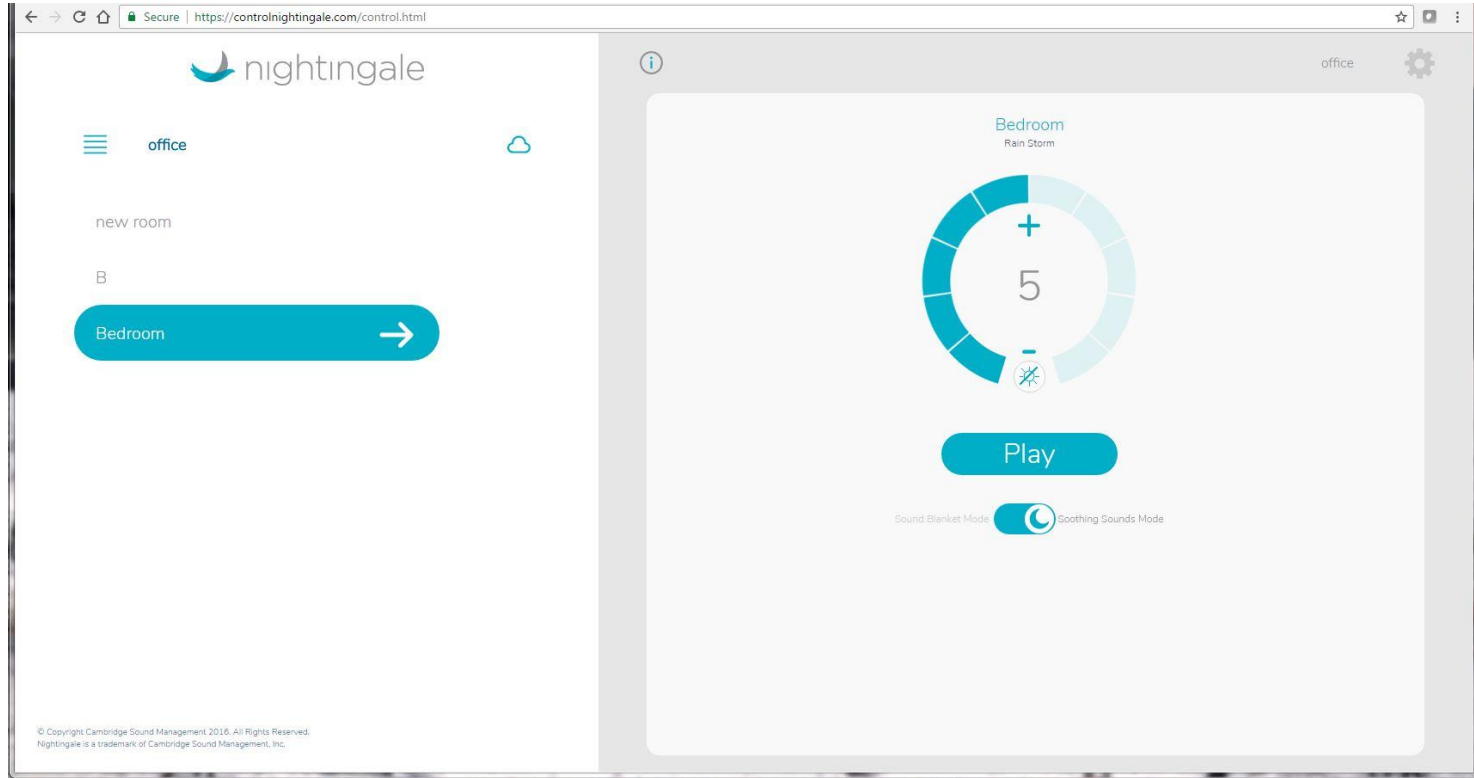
Secure | https://controlnightingale.com/control.html

nightingale

office

new room

B

Bedroom

© Copyright Cambridge Sound Management 2016. All Rights Reserved.
Nightingale is a trademark of Cambridge Sound Management, Inc.

office

Bedroom
Rain Storm

+
5
−

Play

Sound Blanket Mode Soothing Sounds Mode